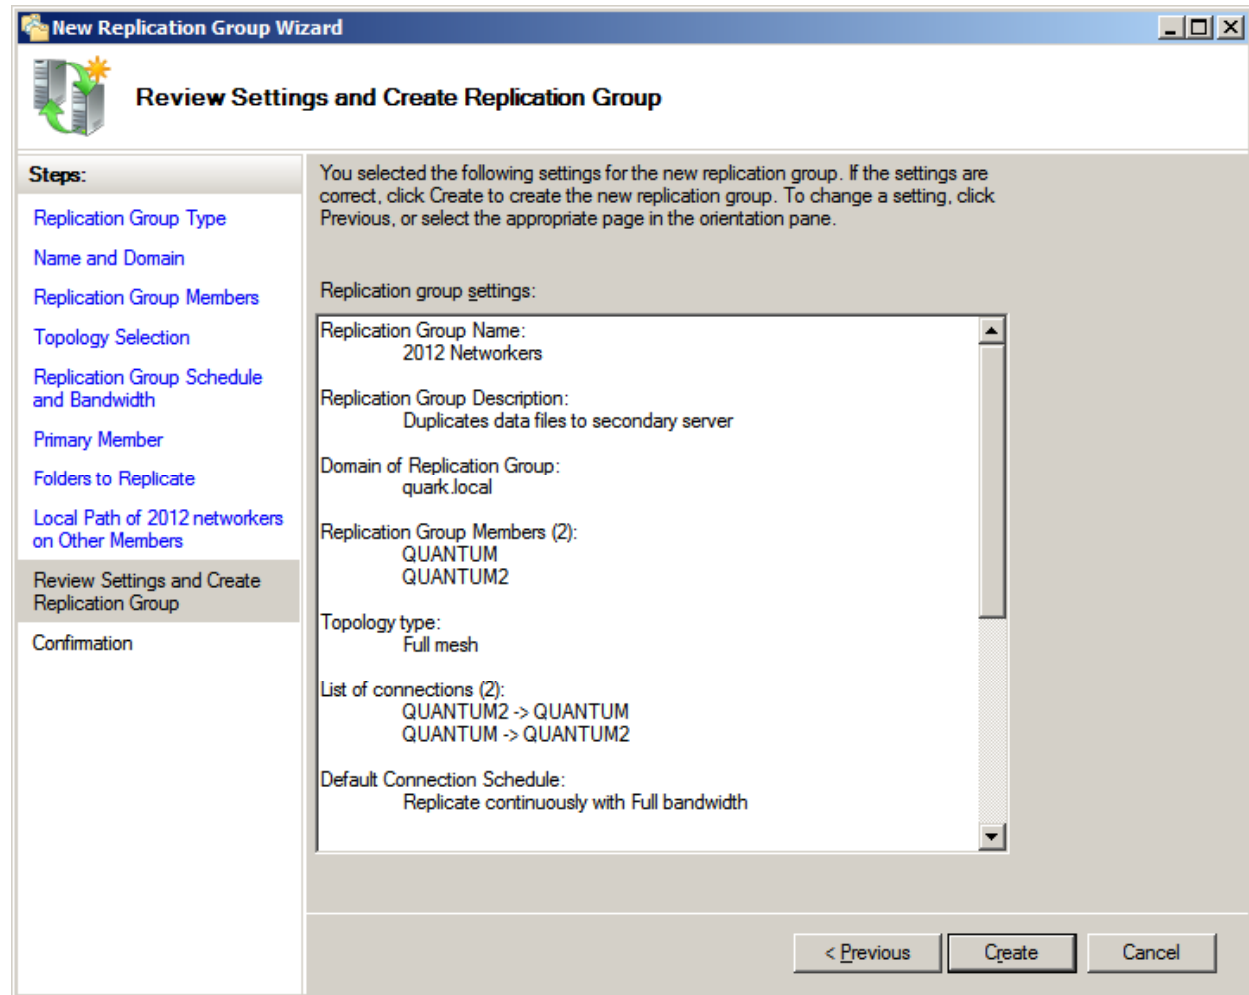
New Replication Group Wizard

Review Settings and Create Replication Group

Steps:

Replication Group Type

Name and Domain

Replication Group Members

Topology Selection

Replication Group Schedule and Bandwidth

Primary Member

Folders to Replicate

Local Path of 2012 networkers on Other Members

Review Settings and Create Replication Group

Confirmation

You selected the following settings for the new replication group. If the settings are correct, click Create to create the new replication group. To change a setting, click Previous, or select the appropriate page in the orientation pane.

Replication group settings:

Replication Group Name:
2012 Networkers

Replication Group Description:
Duplicates data files to secondary server

Domain of Replication Group:
quark.local

Replication Group Members (2):
QUANTUM
QUANTUM2

Topology type:
Full mesh

List of connections (2):
QUANTUM2 -> QUANTUM
QUANTUM -> QUANTUM2

Default Connection Schedule:
Replicate continuously with Full bandwidth

< Previous | Create | Cancel